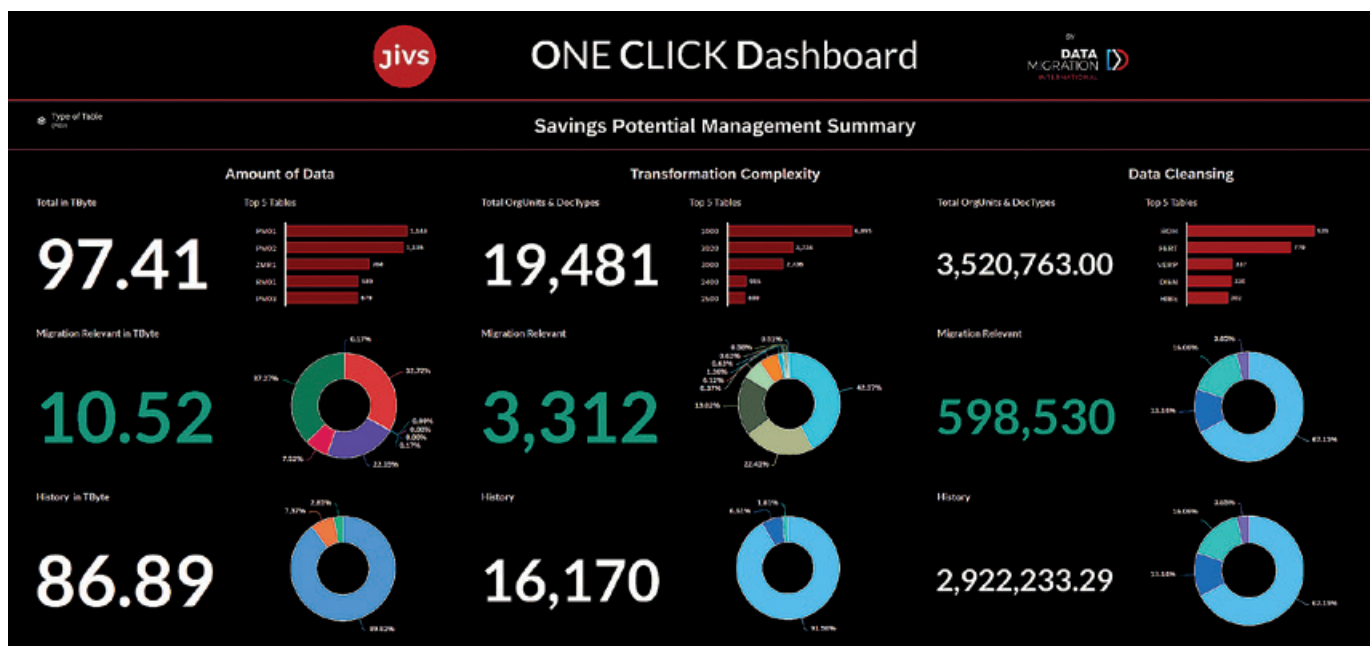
jivs

ONE CLICK Dashboard

BY DATA MIGRATION INTERNATIONAL

Type of Table

Savings Potential Management Summary

Amount of Data

Total in TByte

97.41

Top 5 Tables

PMO1
PMO2
ZMP1
RMO1
PMO3

Migration Relevant in TByte

10.52

History in TByte

86.89

Transformation Complexity

Total OrgUnits & DocTypes

19,481

Top 5 Tables

1000
2020
2000
2400
2500

Migration Relevant

3,312

History

16,170

Data Cleansing

Total OrgUnits & DocTypes

3,520,763.00

Top 5 Tables

ROH
FERT
VERP
DIEN
HIBE

Migration Relevant

598,530

History

2,922,233.29